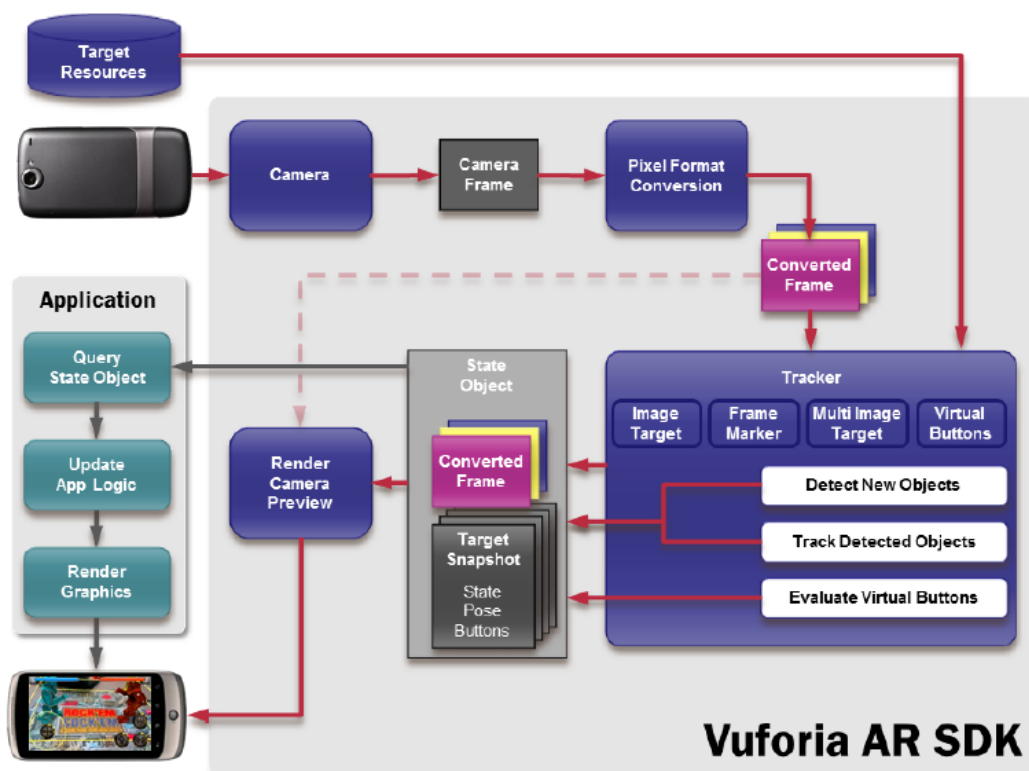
Target Resources

Camera

Camera Frame

Pixel Format Conversion

Converted Frame

Application

Query State Object

Update App Logic

Render Graphics

State Object

Converted Frame

Target Snapshot

State
Pose
Buttons

Render Camera Preview

Tracker

Image Target

Frame Marker

Multi Image Target

Virtual Buttons

Detect New Objects

Track Detected Objects

Evaluate Virtual Buttons

Vuforia AR SDK